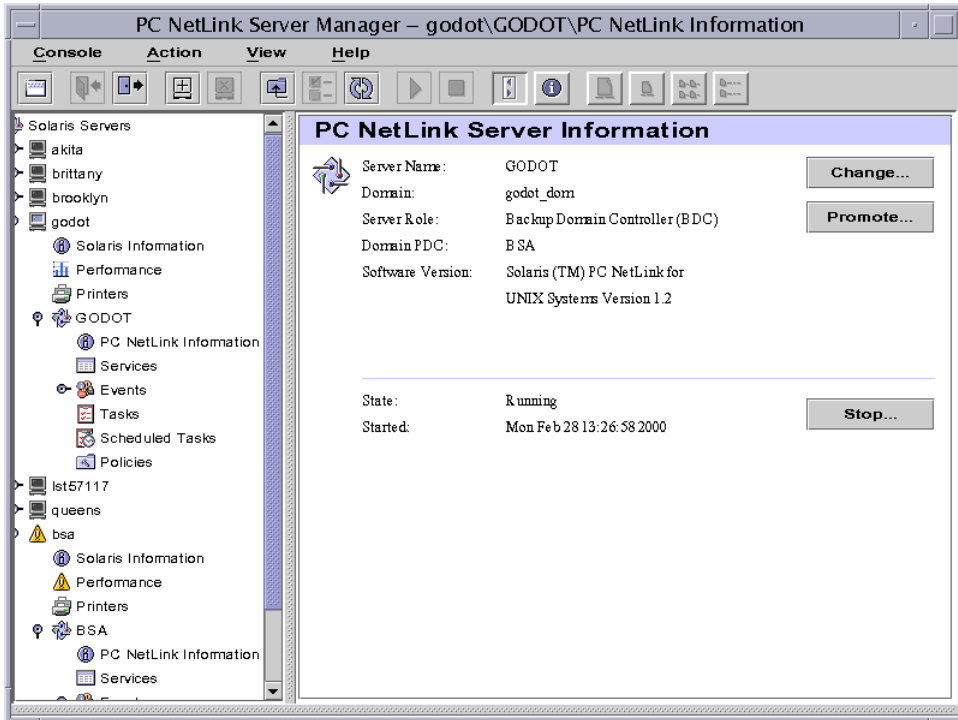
PC NetLink Server Manager – godot\GODOT\PC NetLink Information

Console Action View Help

Solaris Servers
akita
brittany
brooklyn
godot
Solaris Information
Performance
Printers
GODOT
PC NetLink Information
Services
Events
Tasks
Scheduled Tasks
Policies
lst57117
queens
bsa
Solaris Information
Performance
Printers
BSA
PC NetLink Information
Services

PC NetLink Server Information

| | |
|---|---|
| Server Name: | GODOT |
| Domain: | godot_dom |
| Server Role: | Backup Domain Controller (BDC) |
| Domain PDC: | BSA |
| Software Version: | Solaris (TM) PC NetLink for UNIX Systems Version 1.2 |

Change...

Promote...

| | |
|---|---|
| State: | Running |
| Started: | Mon Feb 28 13:26:58 2000 |

Stop...